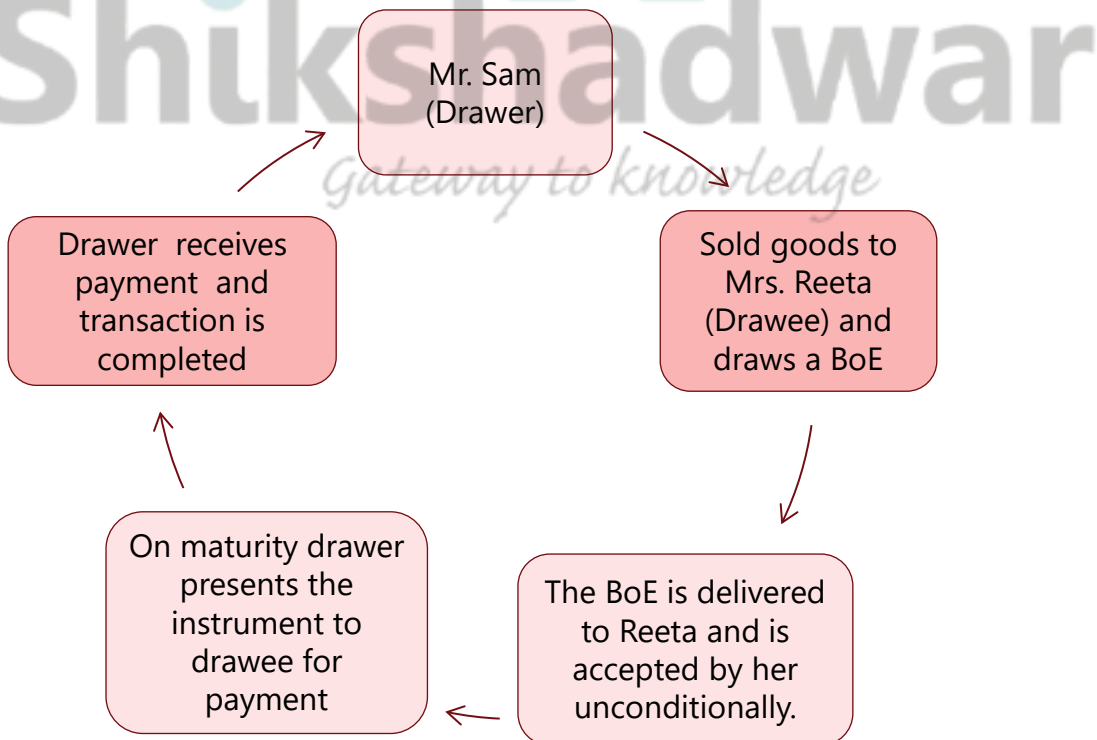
Shikshadwar
Gateway to knowledge

Mr. Sam (Drawer)

Sold goods to Mrs. Reeta (Drawee) and draws a BoE

The BoE is delivered to Reeta and is accepted by her unconditionally.

On maturity drawer presents the instrument to drawee for payment

Drawer receives payment and transaction is completed